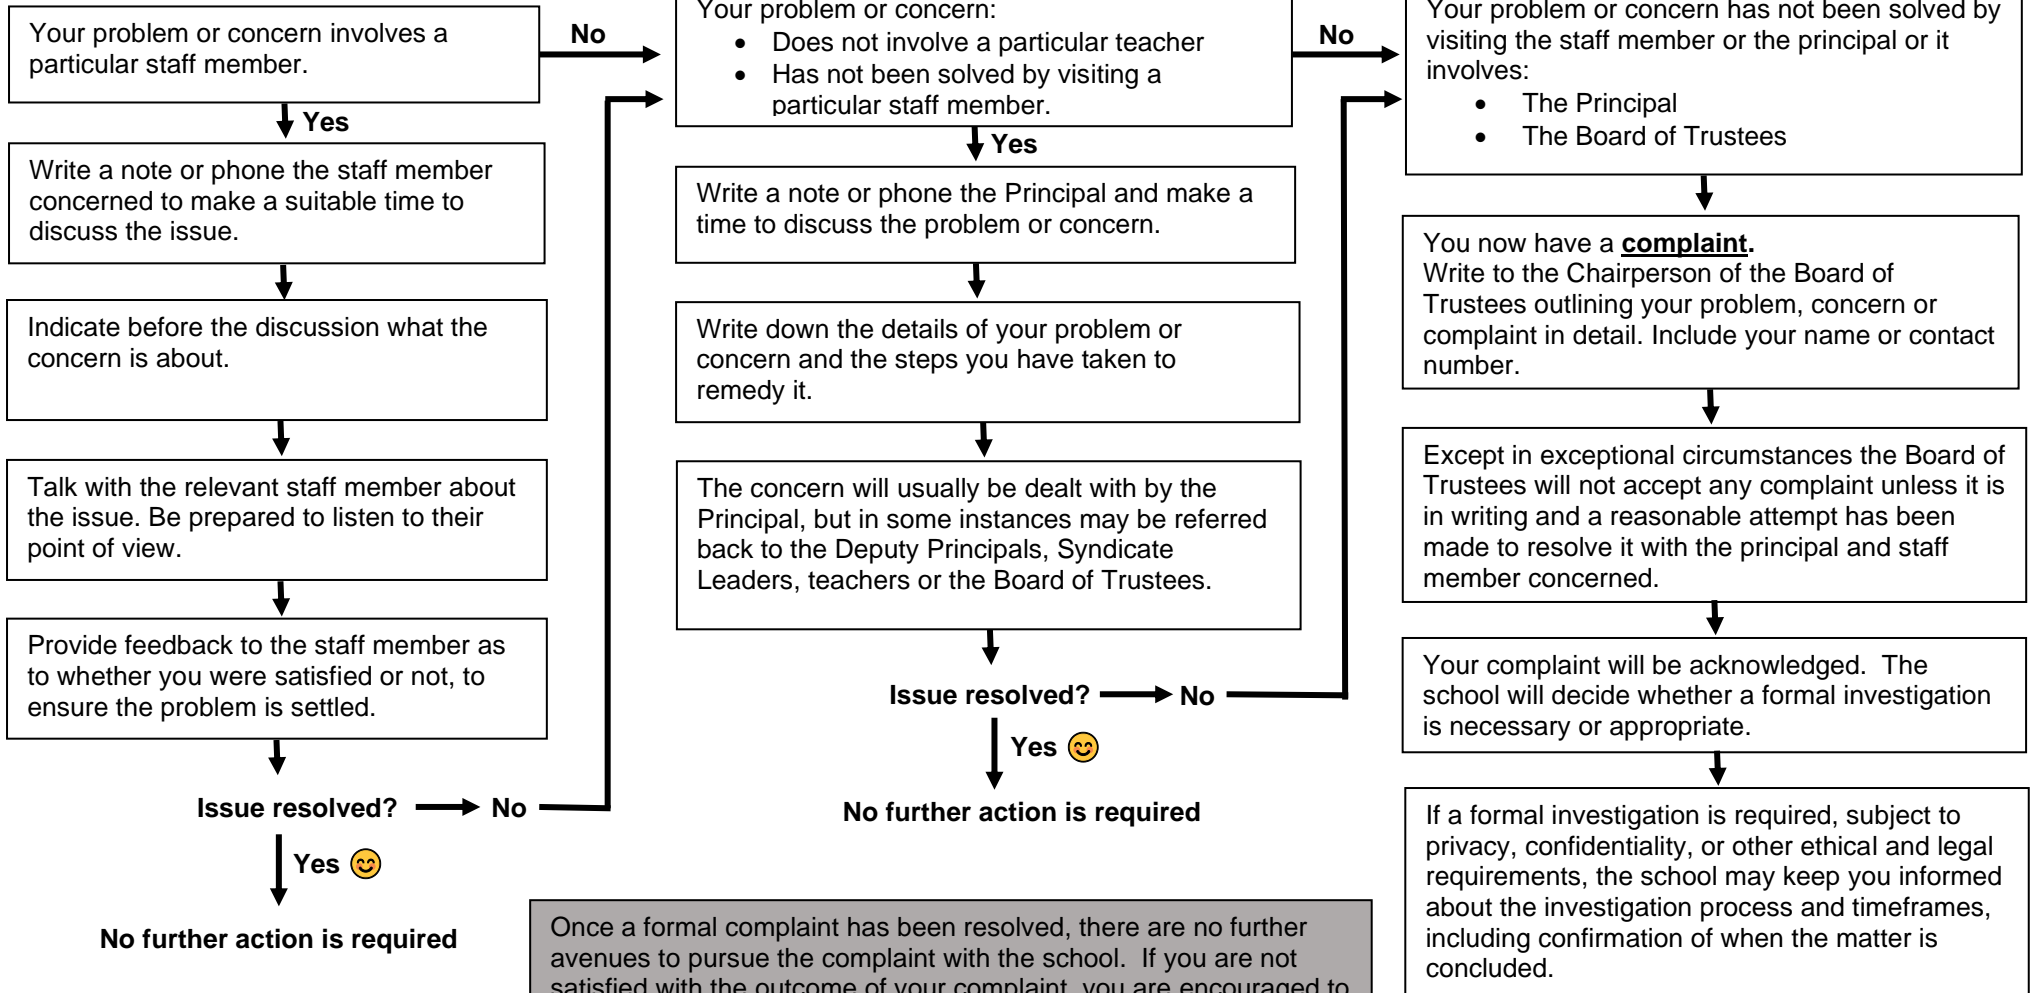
Your problem or concern involves a particular staff member.

No

Yes

Write a note or phone the staff member concerned to make a suitable time to discuss the issue.

Indicate before the discussion what the concern is about.

Talk with the relevant staff member about the issue. Be prepared to listen to their point of view.

Provide feedback to the staff member as to whether you were satisfied or not, to ensure the problem is settled.

Issue resolved? No

Yes 😊

No further action is required

Your problem or concern:
- Does not involve a particular teacher
- Has not been solved by visiting a particular staff member.

No

Yes

Write a note or phone the Principal and make a time to discuss the problem or concern.

Write down the details of your problem or concern and the steps you have taken to remedy it.

The concern will usually be dealt with by the Principal, but in some instances may be referred back to the Deputy Principals, Syndicate Leaders, teachers or the Board of Trustees.

Issue resolved? No

Yes 😊

No further action is required

Once a formal complaint has been resolved, there are no further avenues to pursue the complaint with the school. If you are not satisfied with the outcome of your complaint, you are encouraged to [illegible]

Your problem or concern has not been solved by visiting the staff member or the principal or it involves:
- The Principal
- The Board of Trustees

You now have a **complaint.**
Write to the Chairperson of the Board of Trustees outlining your problem, concern or complaint in detail. Include your name or contact number.

Except in exceptional circumstances the Board of Trustees will not accept any complaint unless it is in writing and a reasonable attempt has been made to resolve it with the principal and staff member concerned.

Your complaint will be acknowledged. The school will decide whether a formal investigation is necessary or appropriate.

If a formal investigation is required, subject to privacy, confidentiality, or other ethical and legal requirements, the school may keep you informed about the investigation process and timeframes, including confirmation of when the matter is concluded.